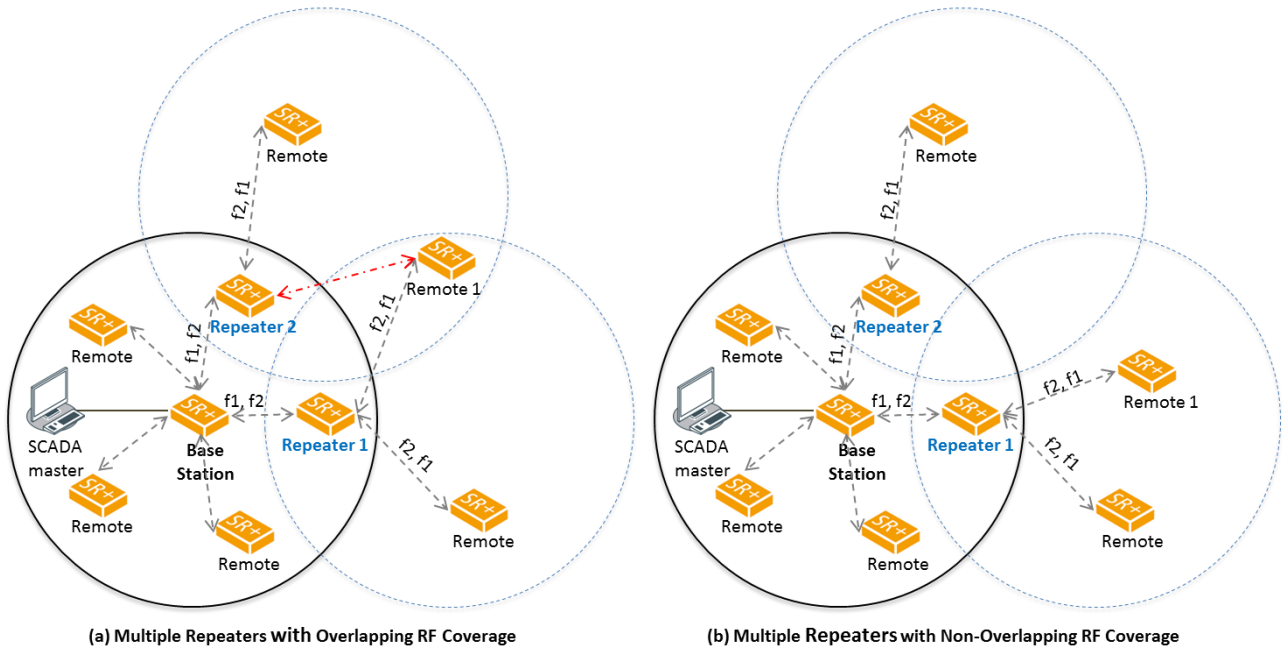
SR+
Remote

f2, f1

SR+
Remote 1

SR+
Repeater 2

f2, f1

SR+
Remote

f1, f2

SCADA master

SR+
Base Station

f1, f2

SR+
Repeater 1

f2, f1

SR+
Remote

SR+
Remote

SR+
Remote

(a) Multiple Repeaters with Overlapping RF Coverage

SR+
Remote

f2, f1

SR+
Repeater 2

SR+
Remote

f1, f2

SCADA master

SR+
Base Station

f1, f2

SR+
Repeater 1

f2, f1

SR+
Remote 1

f2, f1

SR+
Remote

SR+
Remote

SR+
Remote

(b) Multiple Repeaters with Non-Overlapping RF Coverage